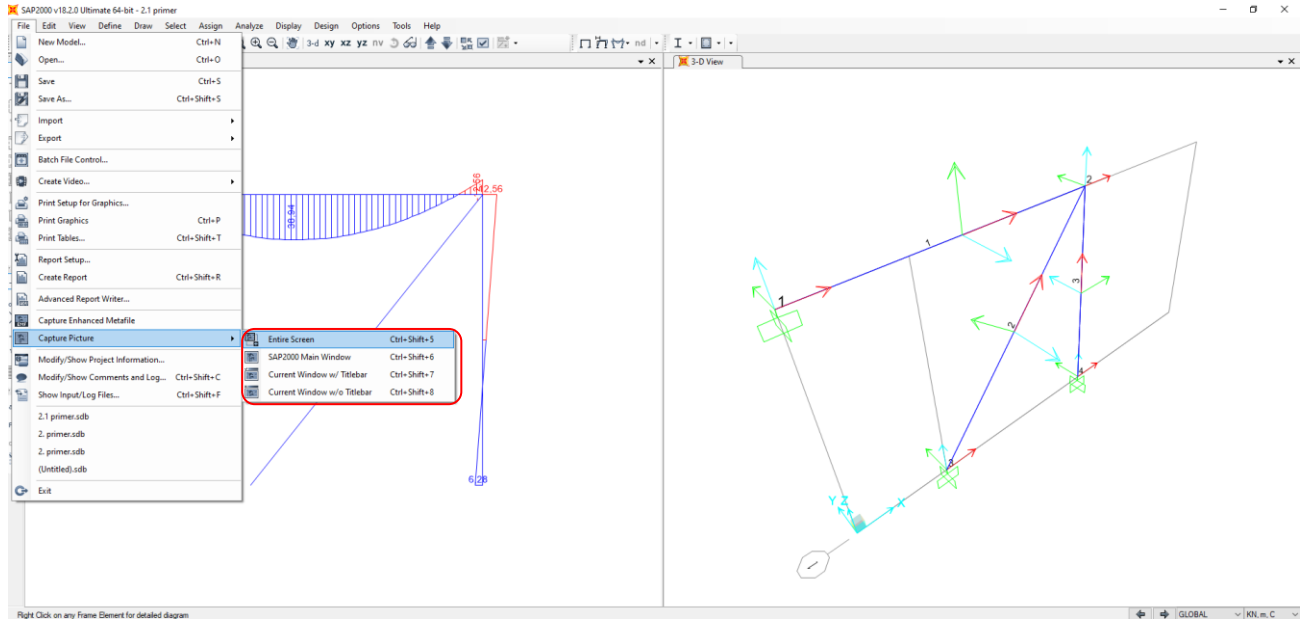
SAP2000 v18.2.0 Ultimate 64-bit - 2.1 primer

File Edit View Define Draw Select Assign Analyze Display Design Options Tools Help

3-d xy xz yz nv

nd

3-D View

New Model... Ctrl+N
Open... Ctrl+O
Save Ctrl+S
Save As... Ctrl+Shift+S
Import
Export
Batch File Control...
Create Video...
Print Setup for Graphics...
Print Graphics Ctrl+P
Print Tables... Ctrl+Shift+T
Report Setup...
Create Report Ctrl+Shift+R
Advanced Report Writer...
Capture Enhanced Metafile
Capture Picture
Modify/Show Project Information...
Modify/Show Comments and Log... Ctrl+Shift+C
Show Input/Log Files... Ctrl+Shift+F
2.1 primer.sdb
2. primer.sdb
2. primer.sdb
(Untitled).sdb
Exit

Entire Screen Ctrl+Shift+5
SAP2000 Main Window Ctrl+Shift+6
Current Window w/ Titlebar Ctrl+Shift+7
Current Window w/o Titlebar Ctrl+Shift+8

30.94
56
42.56
6.28

1
2
3
4
1
2
3
Y Z
X

Right Click on any Frame Element for detailed diagram

GLOBAL
KN, m, C